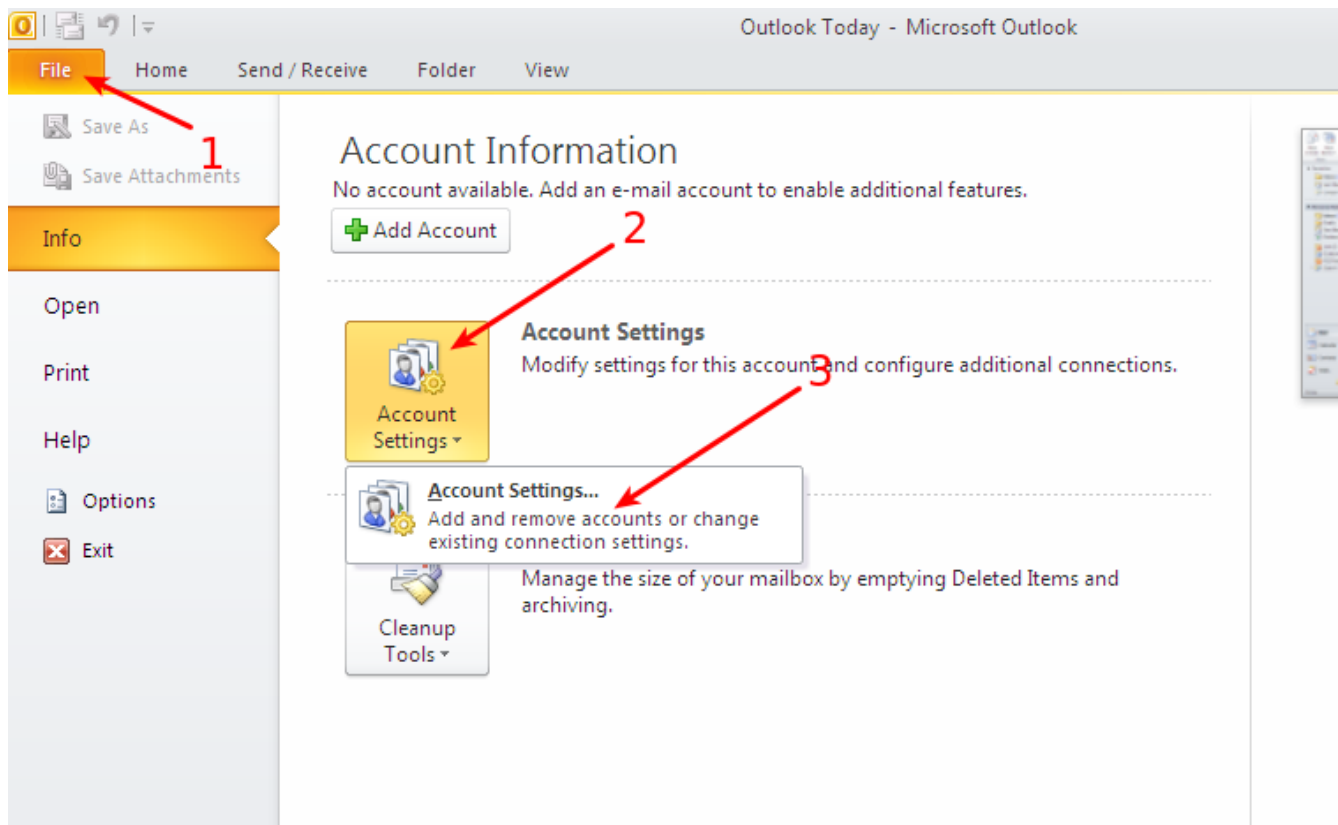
Outlook Today - Microsoft Outlook

File
Home
Send / Receive
Folder
View

Save As
Save Attachments
1
Info
Open
Print
Help
Options
Exit

Account Information
No account available. Add an e-mail account to enable additional features.
Add Account
2

Account Settings
Account Settings
Modify settings for this account and configure additional connections.
3

Account Settings...
Add and remove accounts or change existing connection settings.

Cleanup Tools
Manage the size of your mailbox by emptying Deleted Items and archiving.